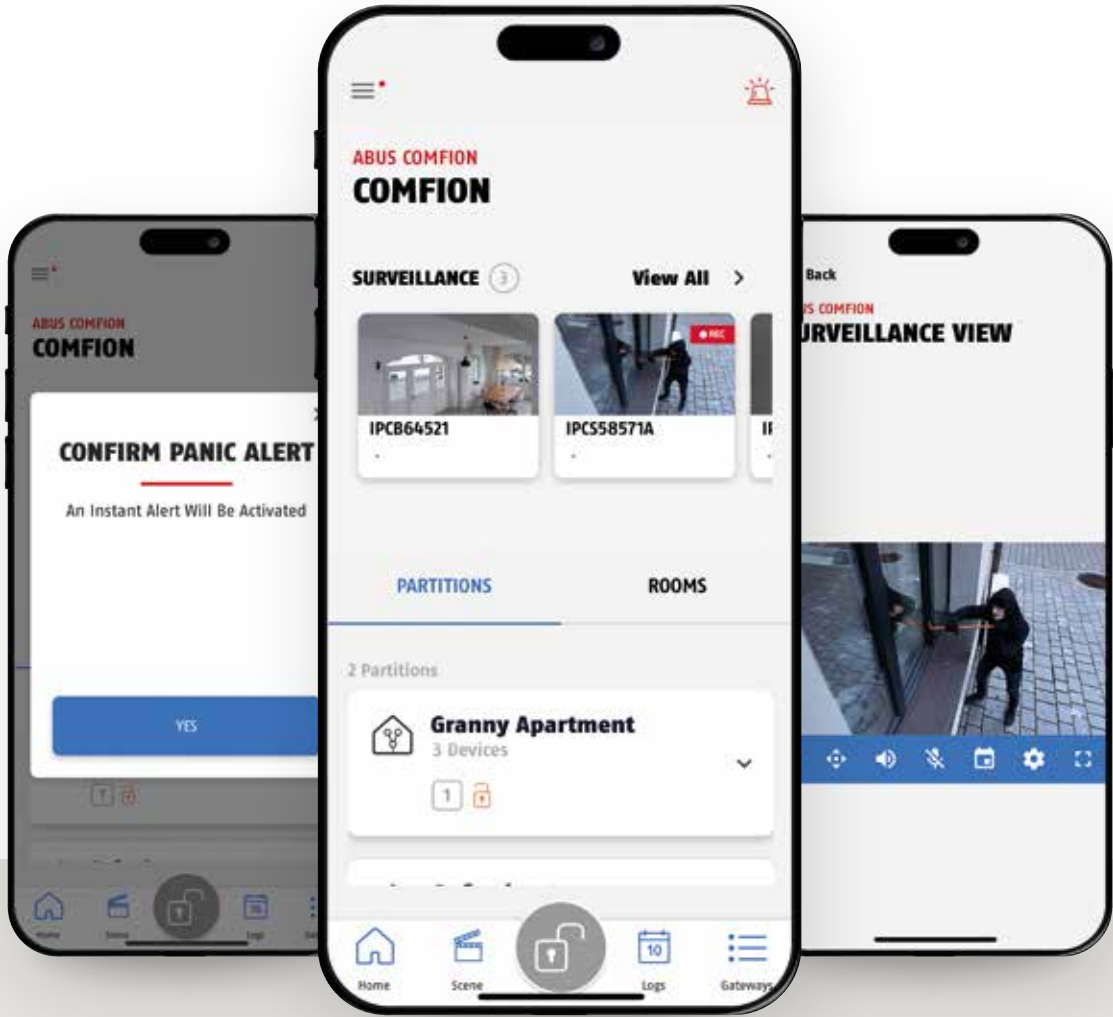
ABUS COMFION
COMFION

CONFIRM PANIC ALERT
An Instant Alert Will Be Activated

YES

1

Home Scene Logs

ABUS COMFION
COMFION

SURVEILLANCE 3 View All >

IPCB64521
-

REC
IPCS58571A
-

PARTITIONS ROOMS

2 Partitions

Granny Apartment
3 Devices

1

Home Scene 10 Logs Gateways

Back
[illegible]S COMFION
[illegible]URVEILLANCE VIEW